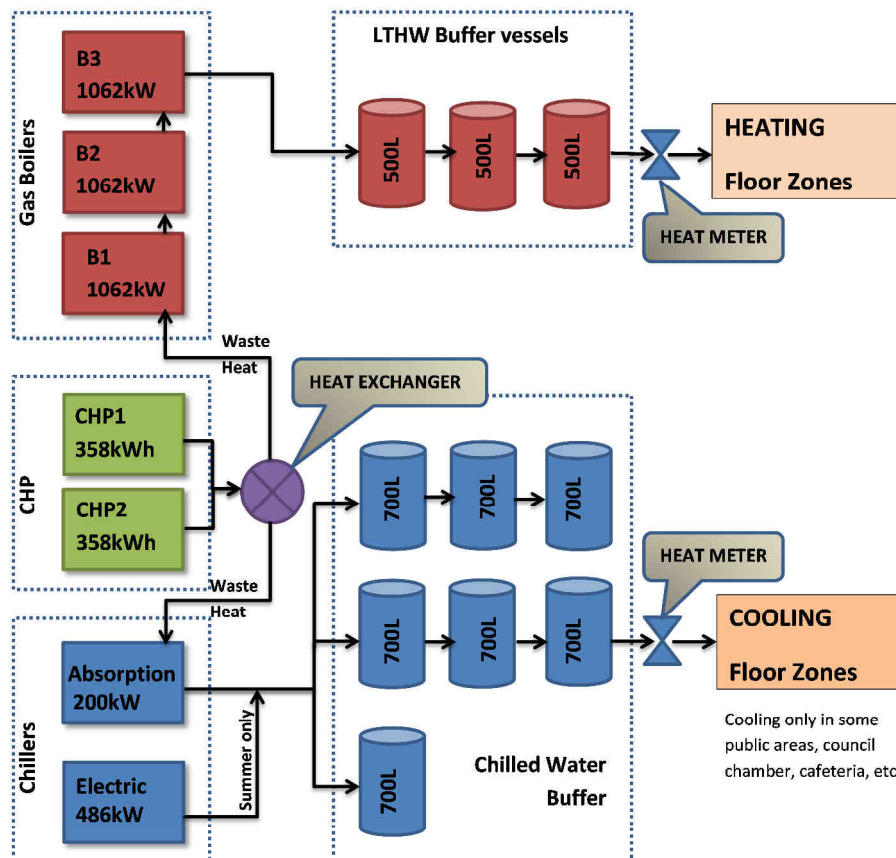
Gas Boilers

B3
1062kW

B2
1062kW

B1
1062kW

LTHW Buffer vessels

500L

500L

500L

HEATING

Floor Zones

HEAT METER

Waste
Heat

HEAT EXCHANGER

CHP

CHP1
358kWh

CHP2
358kWh

Waste
Heat

700L

700L

700L

700L

700L

700L

700L

HEAT METER

COOLING

Floor Zones

Cooling only in some public areas, council chamber, cafeteria, etc

Chillers

Absorption
200kW

Electric
486kW

Summer only

Chilled Water
Buffer